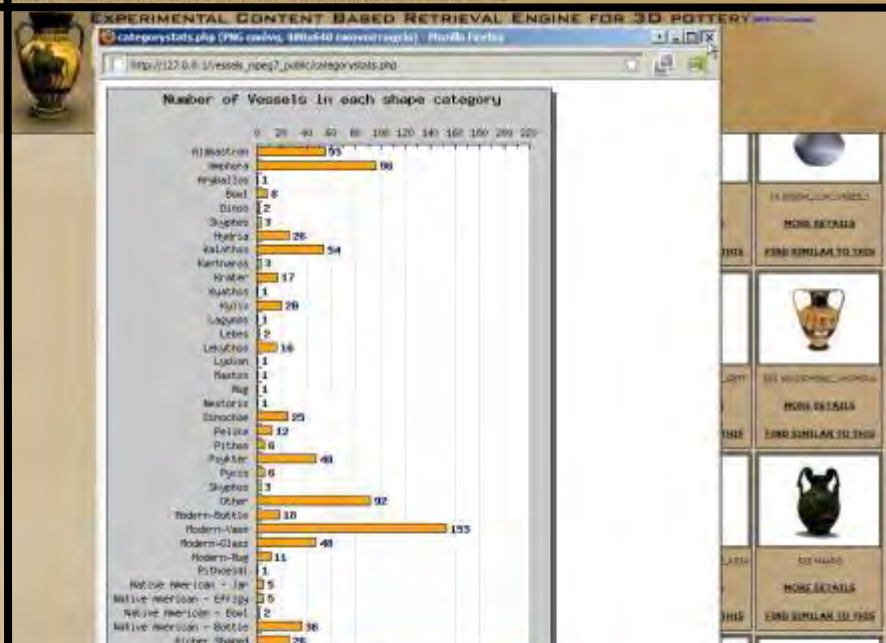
EXPERIMENTAL CONTENT BASED RETRIEVAL ENGINE FOR 3D POTTERY

categorystats.php (PNG εικόνα, 480x640 εικονοστοιχεία) - Mozilla Firefox

http://127.0.0.1/vessels_mpeg7_public/categorystats.php

Number of Vessels in each shape category

0 20 40 60 80 100 120 140 160 180 200 220

| Category | Count |
|---|---|
| Alabastron | 55 |
| Amphora | 98 |
| Aryballos | 1 |
| Bowl | 8 |
| Dinos | 2 |
| Skyphos | 3 |
| Hydria | 26 |
| Kalathos | 54 |
| Kantharos | 3 |
| Krater | 17 |
| Kyathos | 1 |
| Kylix | 29 |
| Lagynos | 1 |
| Lebes | 2 |
| Lekythos | 16 |
| Lydion | 1 |
| Mastos | 1 |
| Mug | 1 |
| Nestoris | 1 |
| Oinochoe | 25 |
| Pelike | 12 |
| Pithos | 6 |
| Psykter | 48 |
| Pyxis | 6 |
| Skyphos | 3 |
| Other | 92 |
| Modern-Bottle | 18 |
| Modern-Vase | 153 |
| Modern-Glass | 48 |
| Modern-Mug | 11 |
| Pithoeidi | 1 |
| Native American - Jar | 5 |
| Native American - Effigy | 6 |
| Native American - Bowl | 2 |
| Native American - Bottle | 36 |
| Pitcher Shaped | 26 |

MORE DETAILS
FIND SIMILAR TO THIS
MORE DETAILS
FIND SIMILAR TO THIS
MORE DETAILS
FIND SIMILAR TO THIS